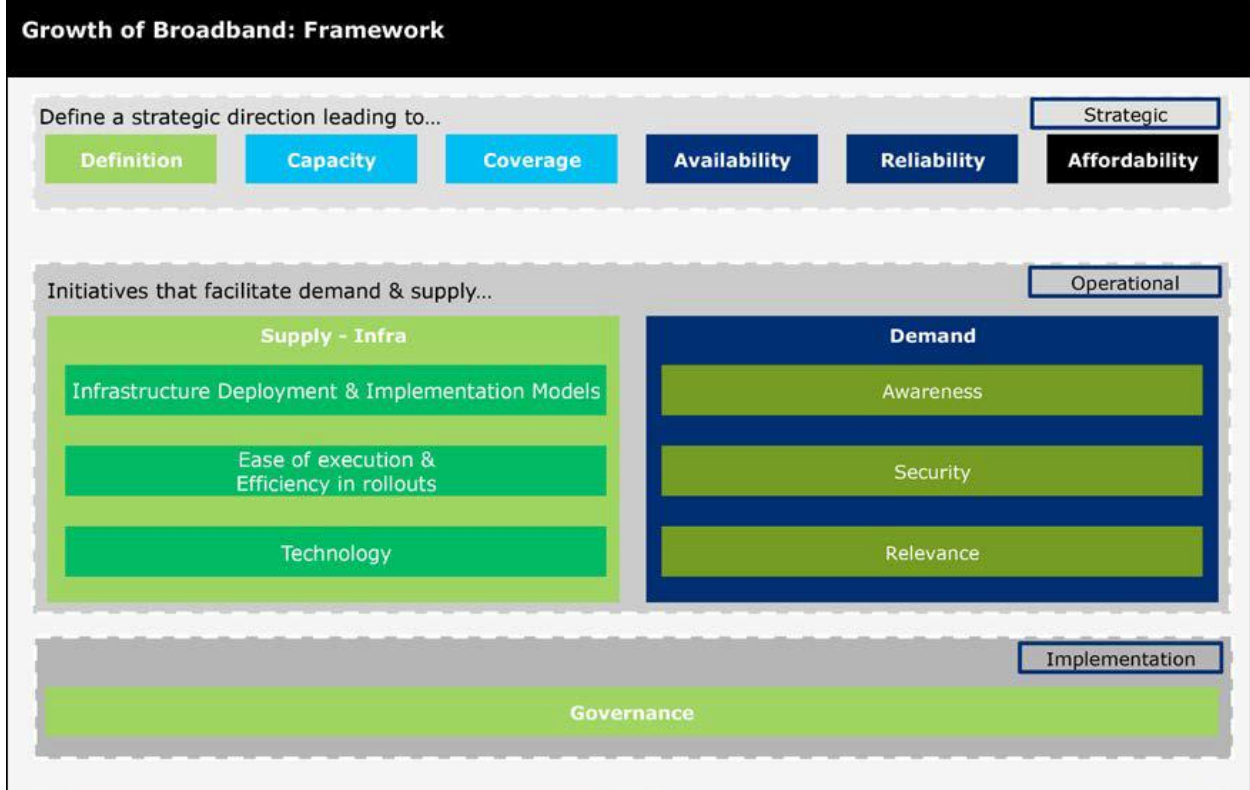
Growth of Broadband: Framework

Define a strategic direction leading to…

Strategic

Definition

Capacity

Coverage

Availability

Reliability

Affordability

Initiatives that facilitate demand & supply…

Operational

Supply - Infra

Infrastructure Deployment & Implementation Models

Ease of execution & Efficiency in rollouts

Technology

Demand

Awareness

Security

Relevance

Implementation

Governance